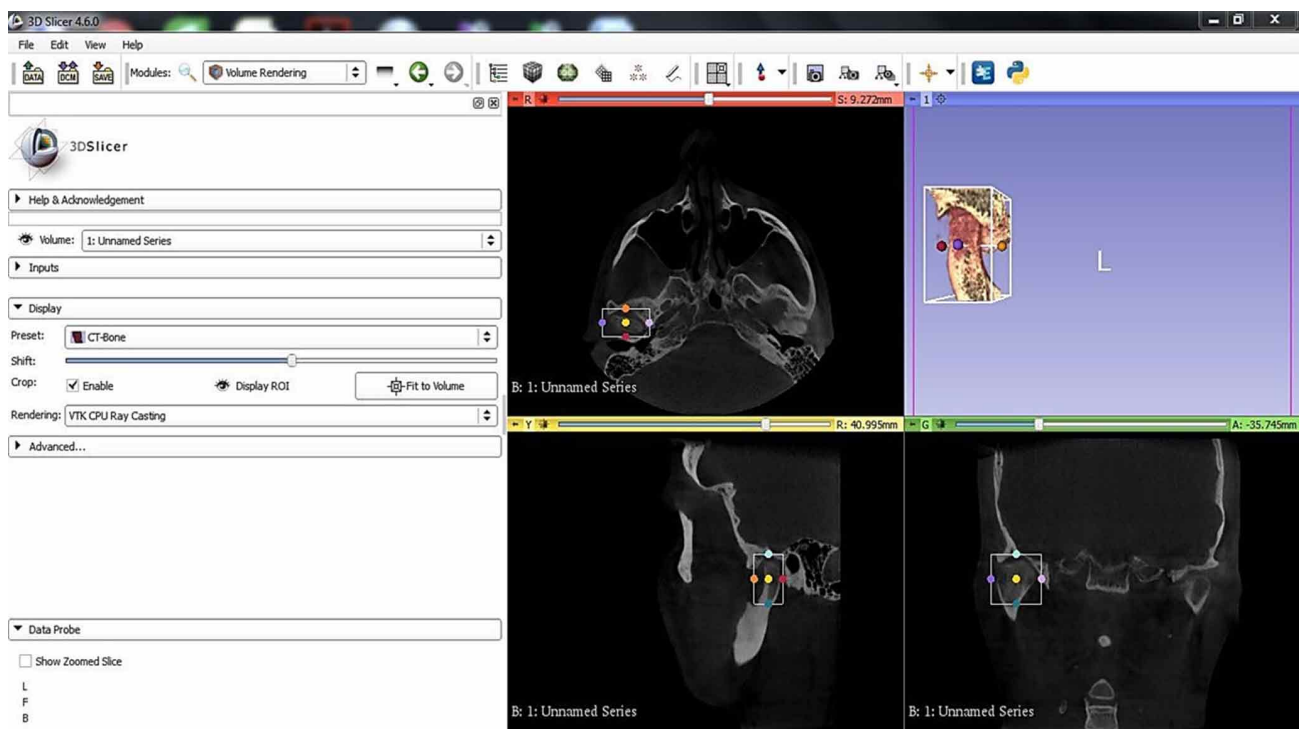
3D Slicer 4.6.0

File Edit View Help

DATA DCM SAVE Modules: Volume Rendering

3DSlicer

Help & Acknowledgement

Volume: 1: Unnamed Series

Inputs

Display

Preset: CT-Bone

Shift:

Crop: ✓ Enable Display ROI Fit to Volume

Rendering: VTK CPU Ray Casting

Advanced...

Data Probe

Show Zoomed Slice

L
F
B

R S: 9.272mm

B: 1: Unnamed Series

1

L

Y R: 40.995mm

B: 1: Unnamed Series

G A: -35.745mm

B: 1: Unnamed Series